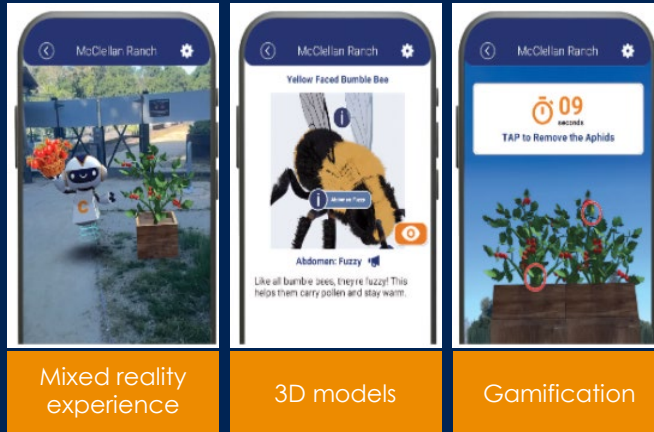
McClellan Ranch

Mixed reality experience

McClellan Ranch

Yellow Faced Bumble Bee

Abdomen: Fuzzy

Abdomen: Fuzzy

Like all bumble bees, they're fuzzy! This helps them carry pollen and stay warm.

3D models

McClellan Ranch

09

seconds

TAP to Remove the Aphids

Gamification